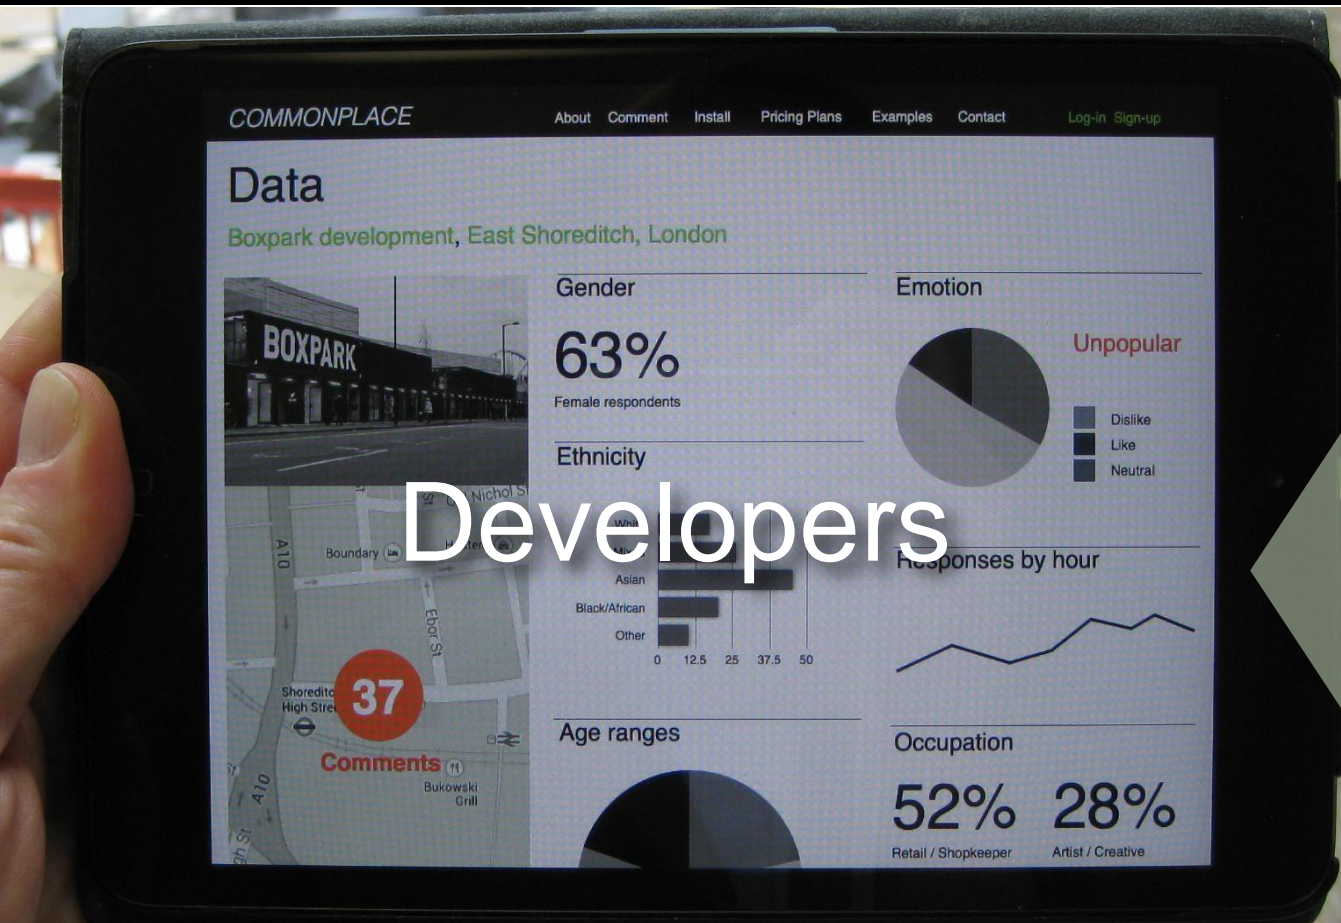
COMMONPLACE About Comment Install Pricing Plans Examples Contact Log-in Sign-up

Data

Boxpark development, East Shoreditch, London

BOXPARK

Nichol St

A10

Boundary

Ebor St

Shoreditch High Street

37

Comments

Bukowski Grill

A10

Gender

63%

Female respondents

Ethnicity

Developers

Whi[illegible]

Mi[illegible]

Asian

Black/African

Other

0 12.5 25 37.5 50

Age ranges

Emotion

Unpopular

Dislike

Like

Neutral

Responses by hour

Occupation

52% 28%

Retail / Shopkeeper Artist / Creative